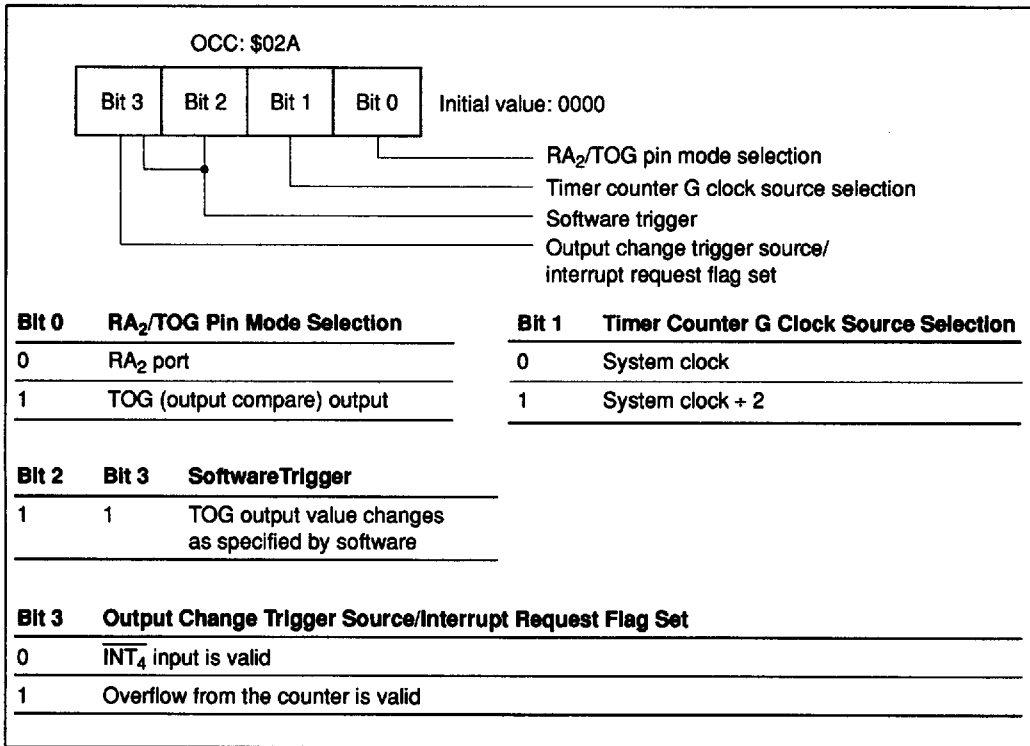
OCC: \$02A

| Bit 3 | Bit 2 | Bit 1 | Bit 0 |
|---|---|---|---|

Initial value: 0000

$RA_2$/TOG pin mode selection

Timer counter G clock source selection

Software trigger

Output change trigger source/ interrupt request flag set

| Bit 0 | $RA_2$/TOG Pin Mode Selection |
|---|---|
| 0 | $RA_2$ port |
| 1 | TOG (output compare) output |

| Bit 1 | Timer Counter G Clock Source Selection |
|---|---|
| 0 | System clock |
| 1 | System clock ÷ 2 |

| Bit 2 | Bit 3 | SoftwareTrigger |
|---|---|---|
| 1 | 1 | TOG output value changes as specified by software |

| Bit 3 | Output Change Trigger Source/Interrupt Request Flag Set |
|---|---|
| 0 | $\overline{INT_4}$ input is valid |
| 1 | Overflow from the counter is valid |